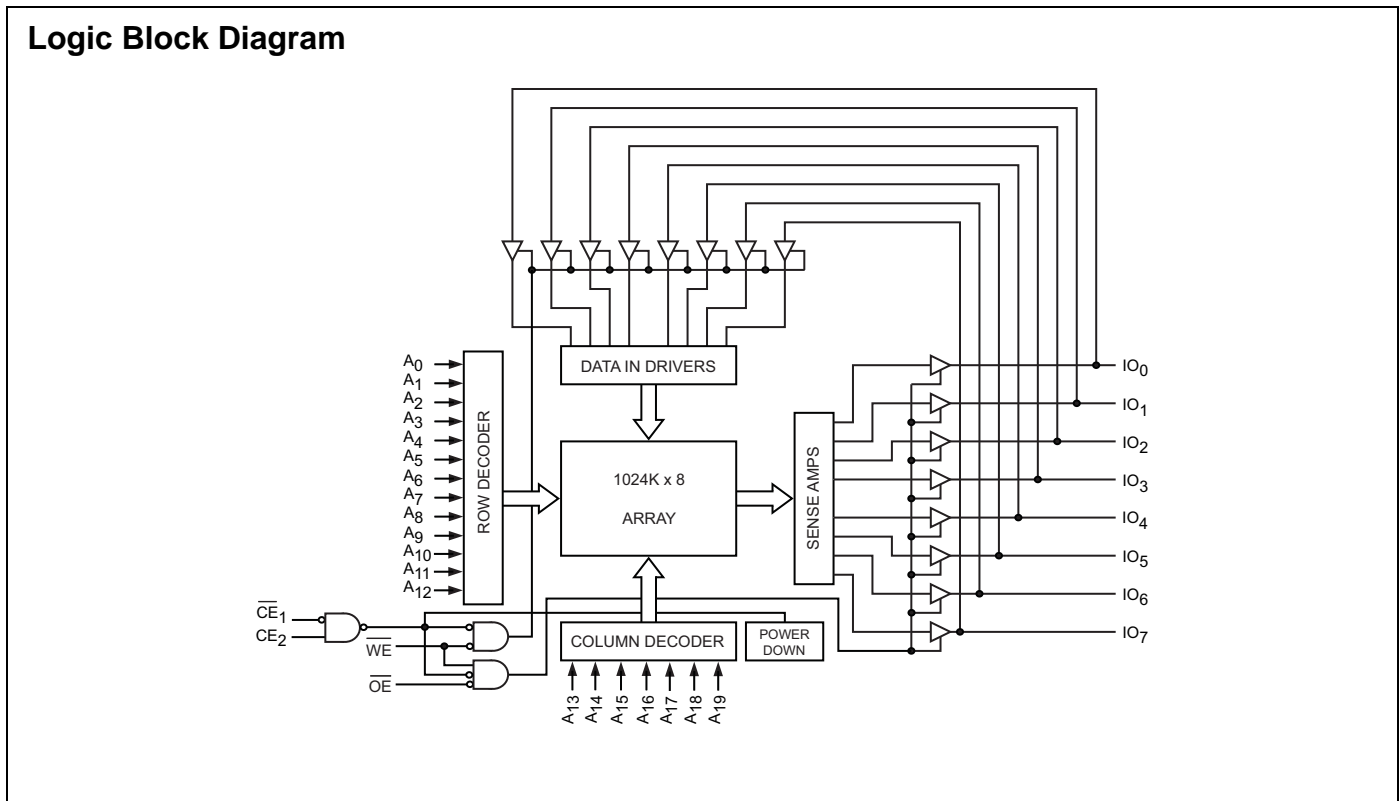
Logic Block Diagram

DATA IN DRIVERS

$A_0$
$A_1$
$A_2$
$A_3$
$A_4$
$A_5$
$A_6$
$A_7$
$A_8$
$A_9$
$A_{10}$
$A_{11}$
$A_{12}$

ROW DECODER

1024K x 8

ARRAY

SENSE AMPS

$IO_0$
$IO_1$
$IO_2$
$IO_3$
$IO_4$
$IO_5$
$IO_6$
$IO_7$

$\overline{CE}_1$
$CE_2$
$\overline{WE}$
$\overline{OE}$

COLUMN DECODER

POWER DOWN

$A_{13}$
$A_{14}$
$A_{15}$
$A_{16}$
$A_{17}$
$A_{18}$
$A_{19}$